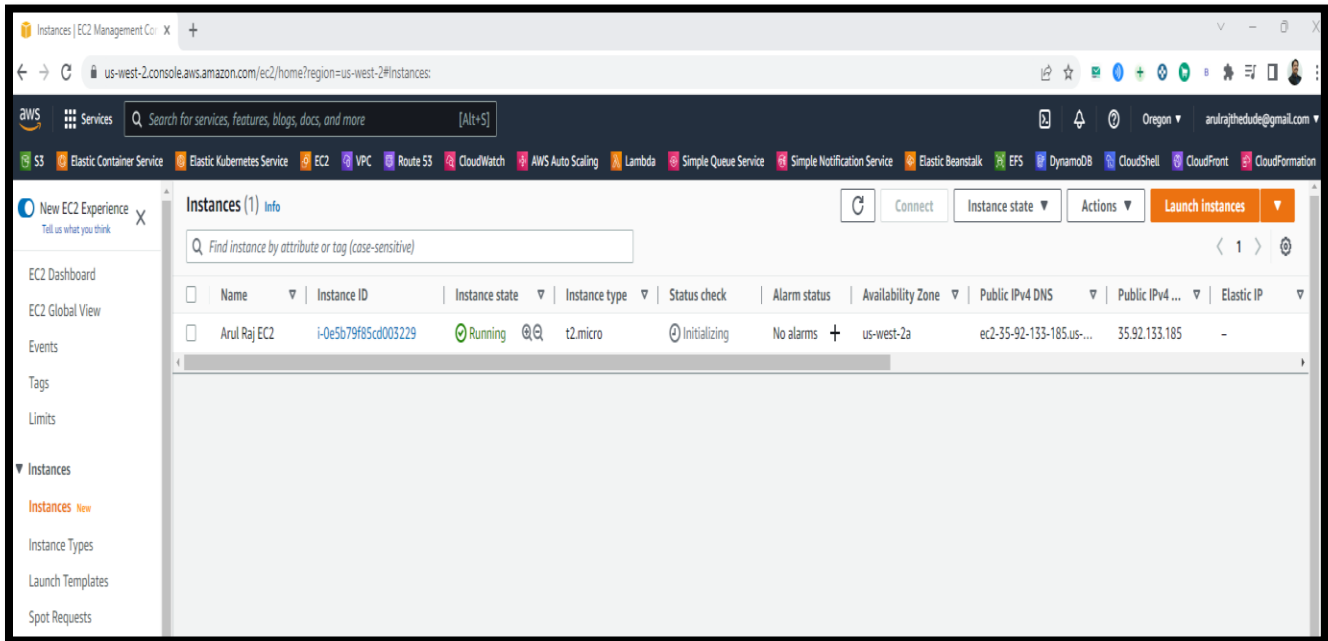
Instances | EC2 Management Co X +

us-west-2.console.aws.amazon.com/ec2/home?region=us-west-2#Instances:

aws Services Search for services, features, blogs, docs, and more [Alt+S] Oregon ▾ arulrajthedude@gmail.com ▾

S3 Elastic Container Service Elastic Kubernetes Service EC2 VPC Route 53 CloudWatch AWS Auto Scaling Lambda Simple Queue Service Simple Notification Service Elastic Beanstalk EFS DynamoDB CloudShell CloudFront CloudFormation

New EC2 Experience X
Tell us what you think

EC2 Dashboard
EC2 Global View
Events
Tags
Limits

▼ Instances
Instances New
Instance Types
Launch Templates
Spot Requests

Instances (1) Info

Connect Instance state ▼ Actions ▼ Launch instances ▼

Find instance by attribute or tag (case-sensitive)

1

| | Name | Instance ID | Instance state | Instance type | Status check | Alarm status | Availability Zone | Public IPv4 DNS | Public IPv4 ... | Elastic IP |
|---|---|---|---|---|---|---|---|---|---|---|
| | Arul Raj EC2 | i-0e5b79f85cd003229 | Running | t2.micro | Initializing | No alarms + | us-west-2a | ec2-35-92-133-185.us-... | 35.92.133.185 | – |